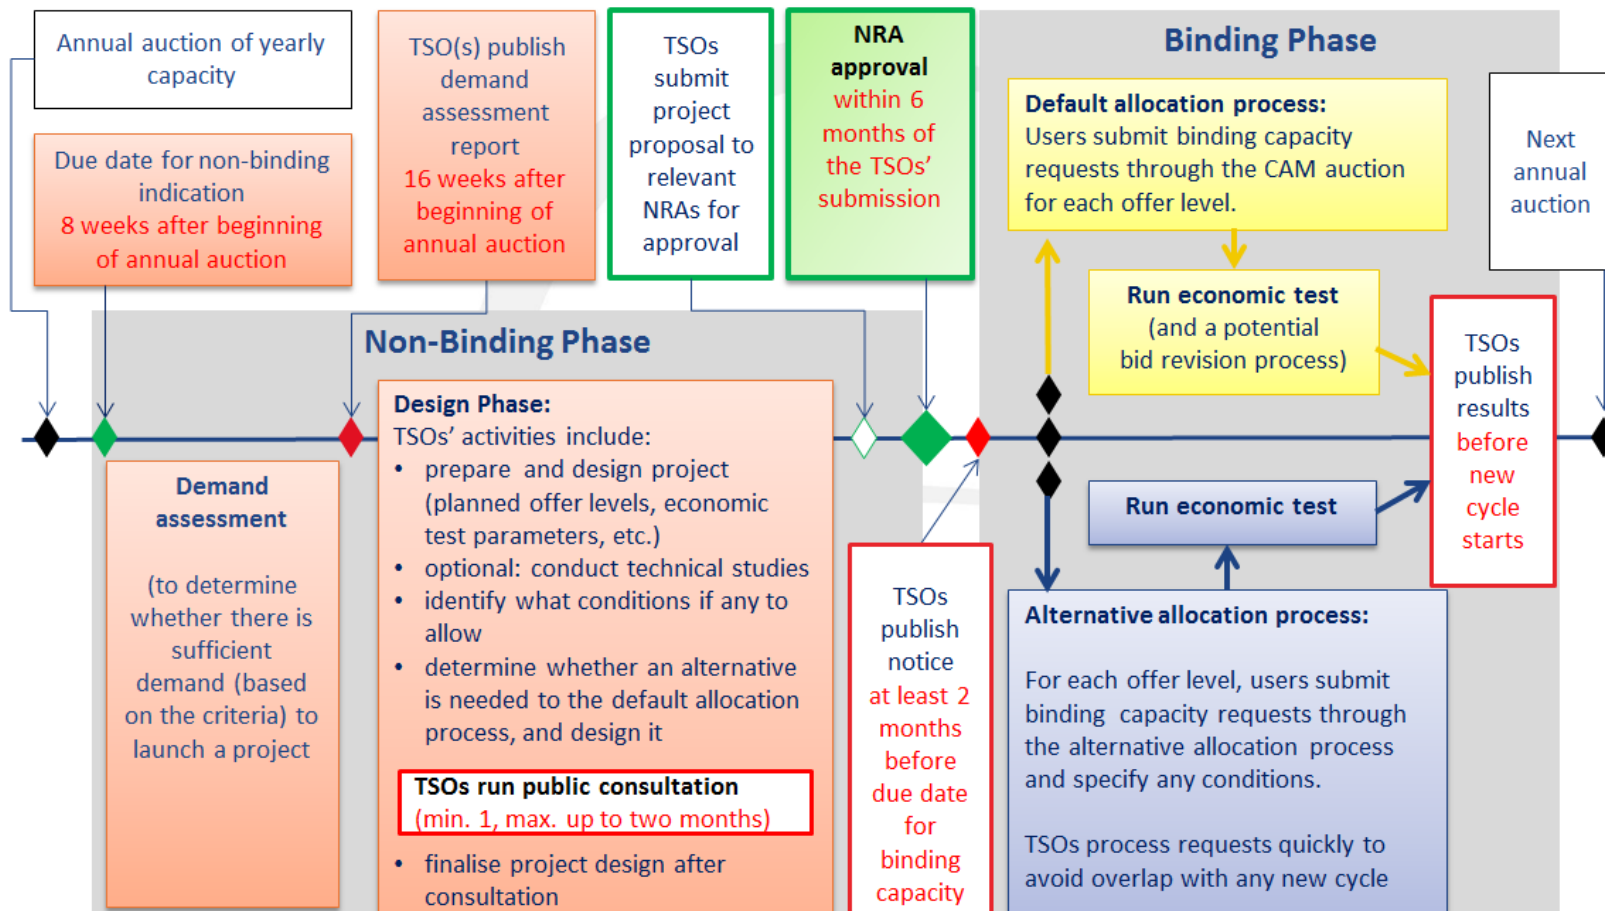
Annual auction of yearly capacity

Due date for non-binding indication
8 weeks after beginning of annual auction

TSO(s) publish demand assessment report
16 weeks after beginning of annual auction

TSOs submit project proposal to relevant NRAs for approval

NRA approval
within 6 months of the TSOs' submission

Binding Phase

Default allocation process:
Users submit binding capacity requests through the CAM auction for each offer level.

Next annual auction

Run economic test
(and a potential bid revision process)

TSOs publish results
before new cycle starts

Non-Binding Phase

Design Phase:
TSOs' activities include:
• prepare and design project (planned offer levels, economic test parameters, etc.)
• optional: conduct technical studies
• identify what conditions if any to allow
• determine whether an alternative is needed to the default allocation process, and design it

TSOs run public consultation
(min. 1, max. up to two months)

• finalise project design after consultation

Demand assessment

(to determine whether there is sufficient demand (based on the criteria) to launch a project

TSOs publish notice
at least 2 months before due date for binding capacity

Run economic test

Alternative allocation process:

For each offer level, users submit binding capacity requests through the alternative allocation process and specify any conditions.

TSOs process requests quickly to avoid overlap with any new cycle